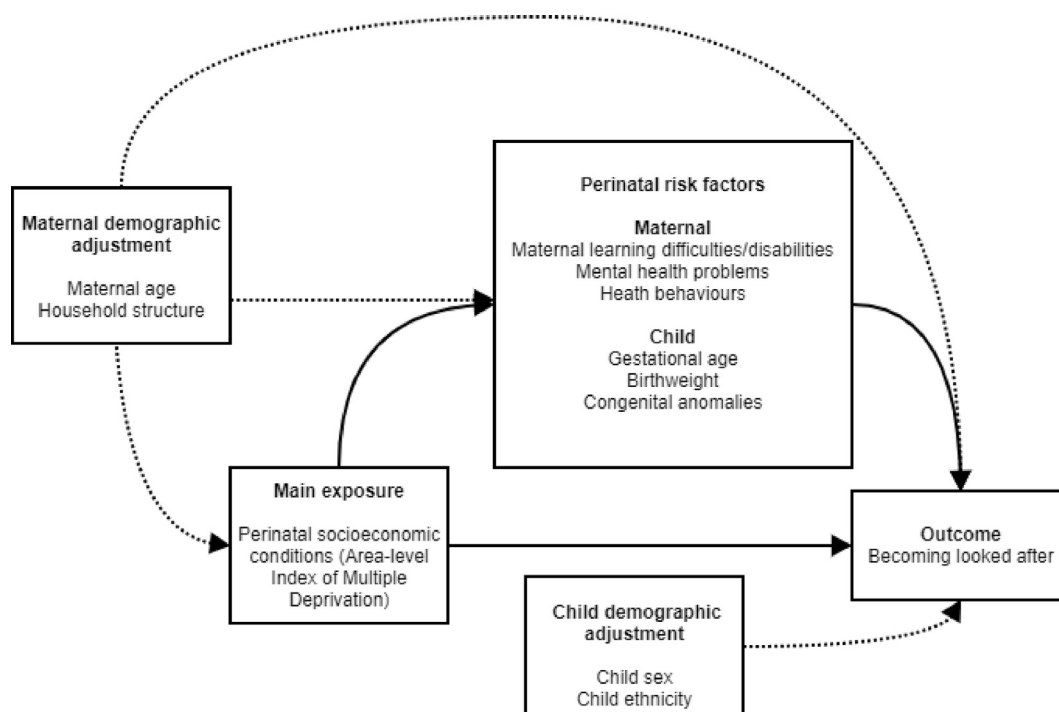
Maternal demographic adjustment

Maternal age
Household structure

Perinatal risk factors

Maternal
Maternal learning difficulties/disabilities
Mental health problems
Heath behaviours

Child
Gestational age
Birthweight
Congenital anomalies

Main exposure

Perinatal socioeconomic conditions (Area-level Index of Multiple Deprivation)

Outcome
Becoming looked after

Child demographic adjustment

Child sex
Child ethnicity